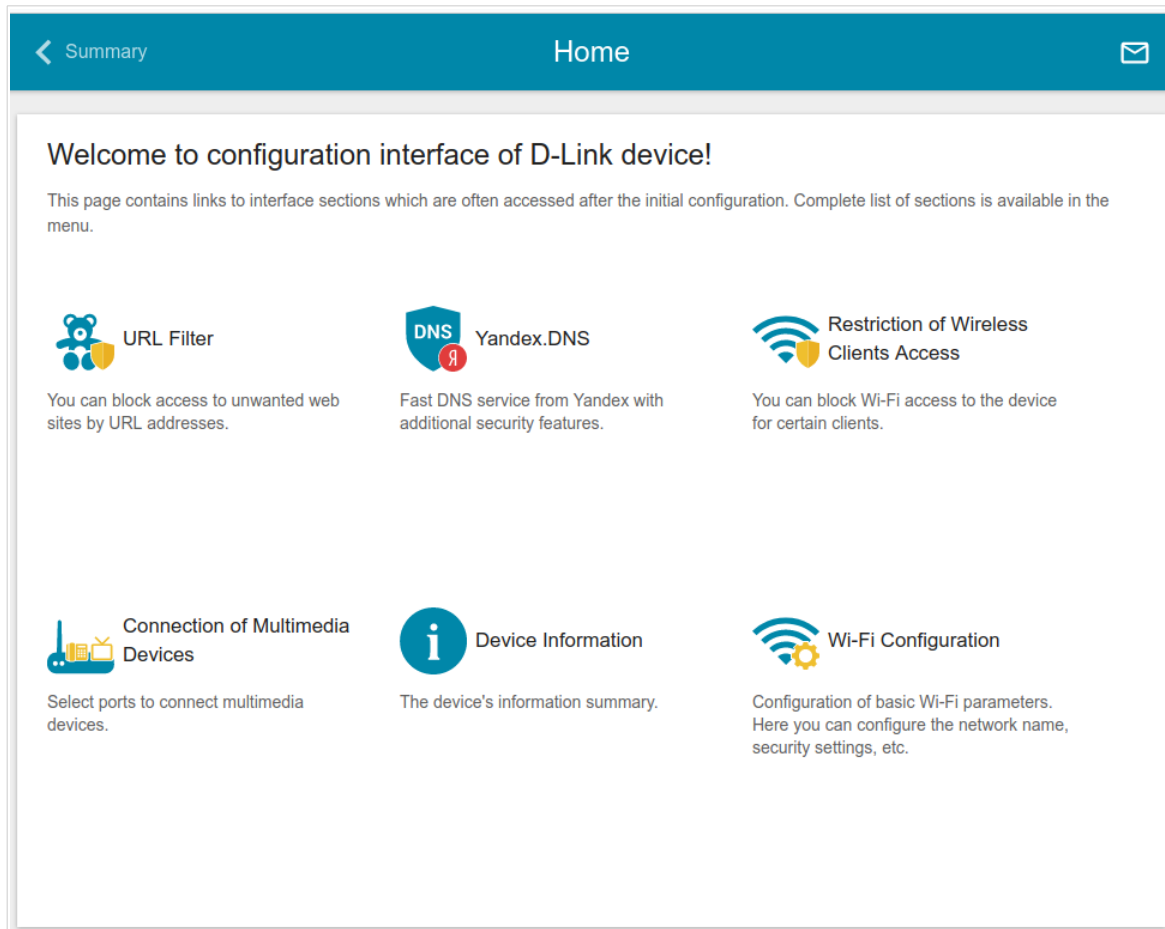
Summary

Home

Welcome to configuration interface of D-Link device!

This page contains links to interface sections which are often accessed after the initial configuration. Complete list of sections is available in the menu.

URL Filter

You can block access to unwanted web sites by URL addresses.

DNS Я Yandex.DNS

Fast DNS service from Yandex with additional security features.

Restriction of Wireless Clients Access

You can block Wi-Fi access to the device for certain clients.

Connection of Multimedia Devices

Select ports to connect multimedia devices.

Device Information

The device's information summary.

Wi-Fi Configuration

Configuration of basic Wi-Fi parameters. Here you can configure the network name, security settings, etc.